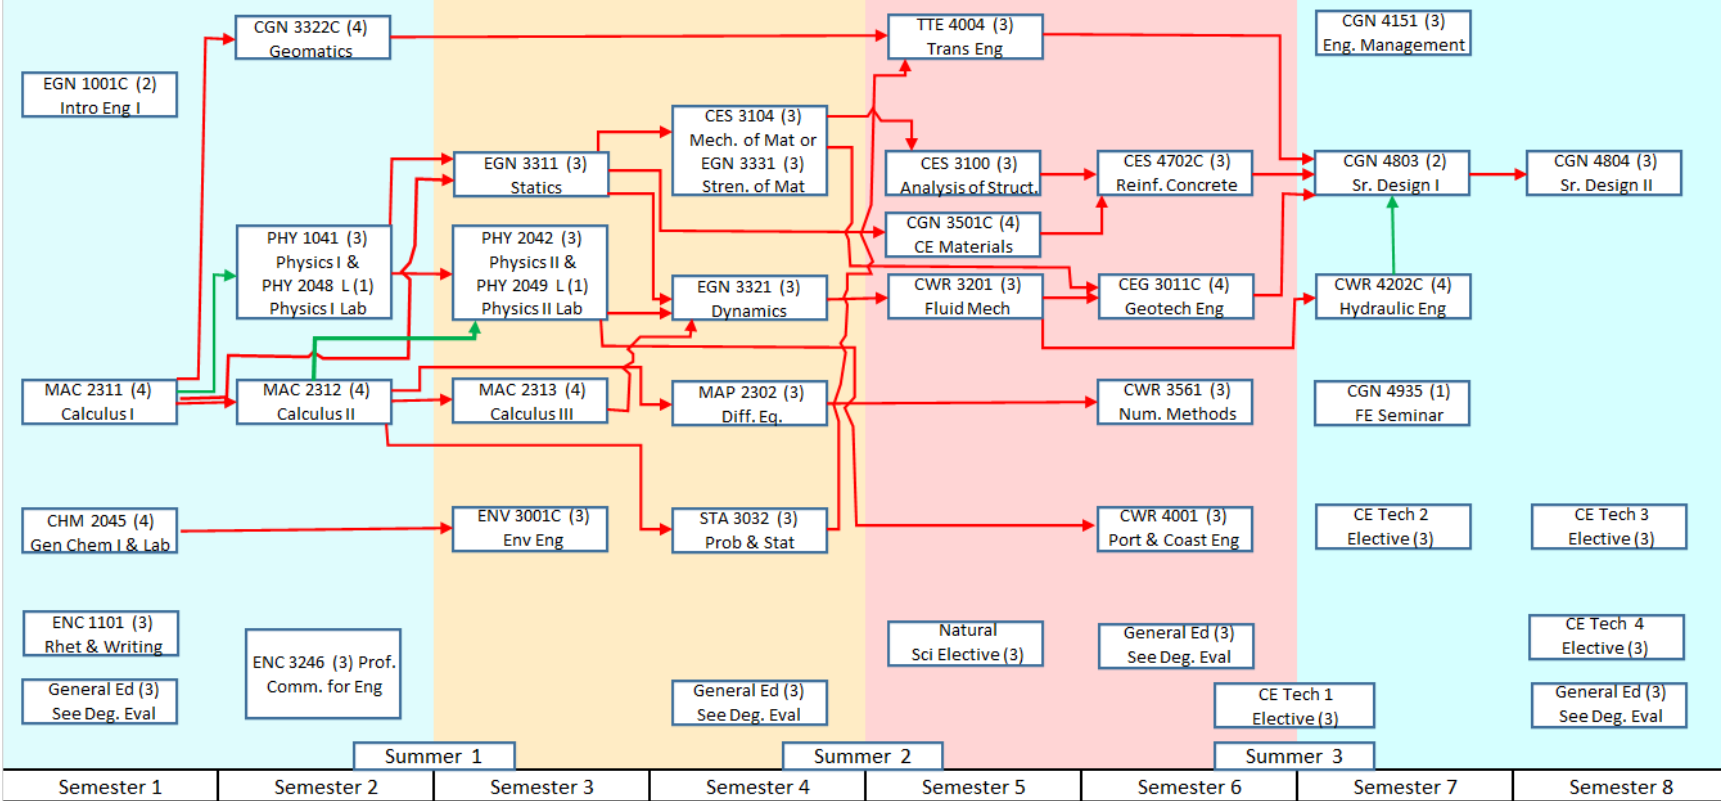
CGN 3322C (4)
Geomatics

TTE 4004 (3)
Trans Eng

CGN 4151 (3)
Eng. Management

EGN 1001C (2)
Intro Eng I

CES 3104 (3)
Mech. of Mat or
EGN 3331 (3)
Stren. of Mat

EGN 3311 (3)
Statics

CES 3100 (3)
Analysis of Struct.

CES 4702C (3)
Reinf. Concrete

CGN 4803 (2)
Sr. Design I

CGN 4804 (3)
Sr. Design II

CGN 3501C (4)
CE Materials

PHY 1041 (3)
Physics I &
PHY 2048 L (1)
Physics I Lab

PHY 2042 (3)
Physics II &
PHY 2049 L (1)
Physics II Lab

EGN 3321 (3)
Dynamics

CWR 3201 (3)
Fluid Mech

CEG 3011C (4)
Geotech Eng

CWR 4202C (4)
Hydraulic Eng

MAC 2311 (4)
Calculus I

MAC 2312 (4)
Calculus II

MAC 2313 (4)
Calculus III

MAP 2302 (3)
Diff. Eq.

CWR 3561 (3)
Num. Methods

CGN 4935 (1)
FE Seminar

CHM 2045 (4)
Gen Chem I & Lab

ENV 3001C (3)
Env Eng

STA 3032 (3)
Prob & Stat

CWR 4001 (3)
Port & Coast Eng

CE Tech 2
Elective (3)

CE Tech 3
Elective (3)

ENC 1101 (3)
Rhet & Writing

ENC 3246 (3) Prof.
Comm. for Eng

Natural
Sci Elective (3)

General Ed (3)
See Deg. Eval

CE Tech 4
Elective (3)

General Ed (3)
See Deg. Eval

General Ed (3)
See Deg. Eval

CE Tech 1
Elective (3)

General Ed (3)
See Deg. Eval

Summer 1
Summer 2
Summer 3

| Semester 1 | Semester 2 | Semester 3 | Semester 4 | Semester 5 | Semester 6 | Semester 7 | Semester 8 |